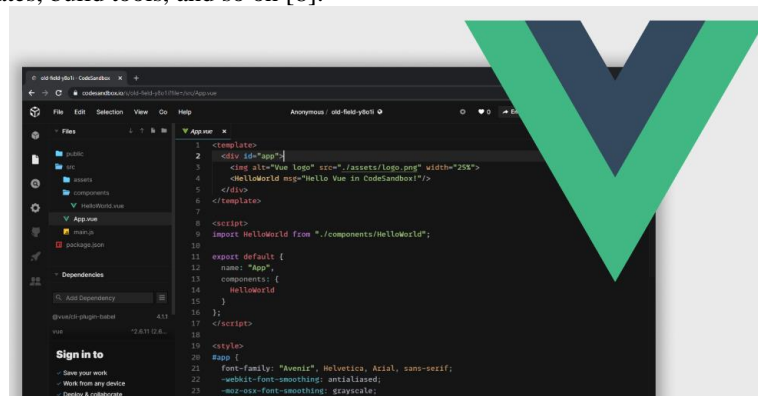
files, build tools, and so on [6].

old-field-y8o1i - CodeSandbox ×  +

codesandbox.io/s/old-field-y8o1i?file=/src/App.vue

File  Edit  Selection  View  Go  Help

Anonymous / old-field-y8o1i

Files

public
src
assets
components
HelloWorld.vue
App.vue
main.js
package.json

Dependencies

Add Dependency

@vue/cli-plugin-babel  4.1.1
vue  ^2.6.11 (2.6...

Sign in to

Save your work
Work from any device
Deploy & collaborate

App.vue ×

1  <template>
2    <div id="app">
3      <img alt="Vue logo" src="./assets/logo.png" width="25%">
4      <HelloWorld msg="Hello Vue in CodeSandbox!"/>
5    </div>
6  </template>
7
8  <script>
9  import HelloWorld from "./components/HelloWorld";
10
11 export default {
12   name: "App",
13   components: {
14     HelloWorld
15   }
16 };
17 </script>
18
19 <style>
20 #app {
21   font-family: "Avenir", Helvetica, Arial, sans-serif;
22   -webkit-font-smoothing: antialiased;
23   -moz-osx-font-smoothing: grayscale;